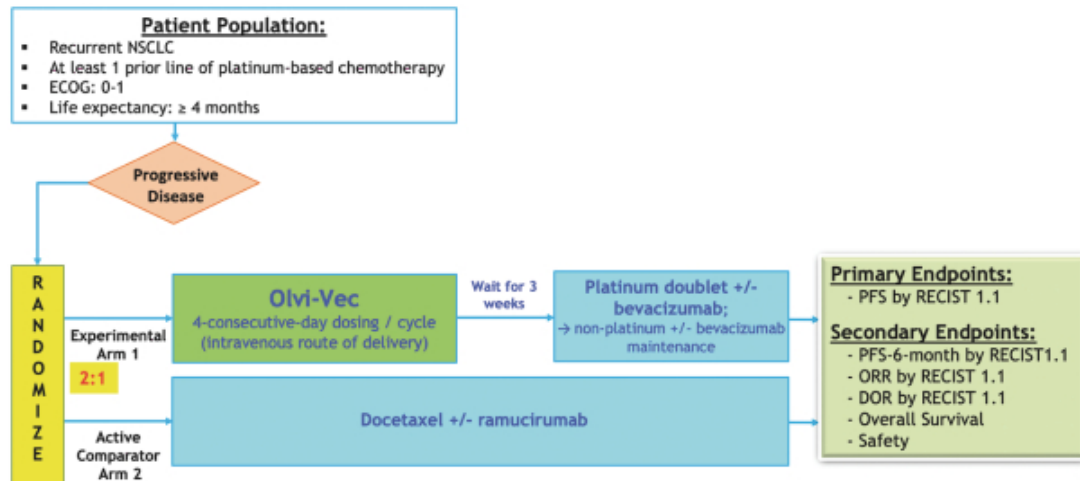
**Patient Population:**
- Recurrent NSCLC
- At least 1 prior line of platinum-based chemotherapy
- ECOG: 0-1
- Life expectancy: ≥ 4 months

Progressive Disease

R A N D O M I Z E

Experimental Arm 1

2:1

Olvi-Vec
4-consecutive-day dosing / cycle (intravenous route of delivery)

Wait for 3 weeks

Platinum doublet +/- bevacizumab;
→ non-platinum +/- bevacizumab maintenance

Active Comparator Arm 2

Docetaxel +/- ramucirumab

**Primary Endpoints:**
- PFS by RECIST 1.1

**Secondary Endpoints:**
- PFS-6-month by RECIST1.1
- ORR by RECIST 1.1
- DOR by RECIST 1.1
- Overall Survival
- Safety